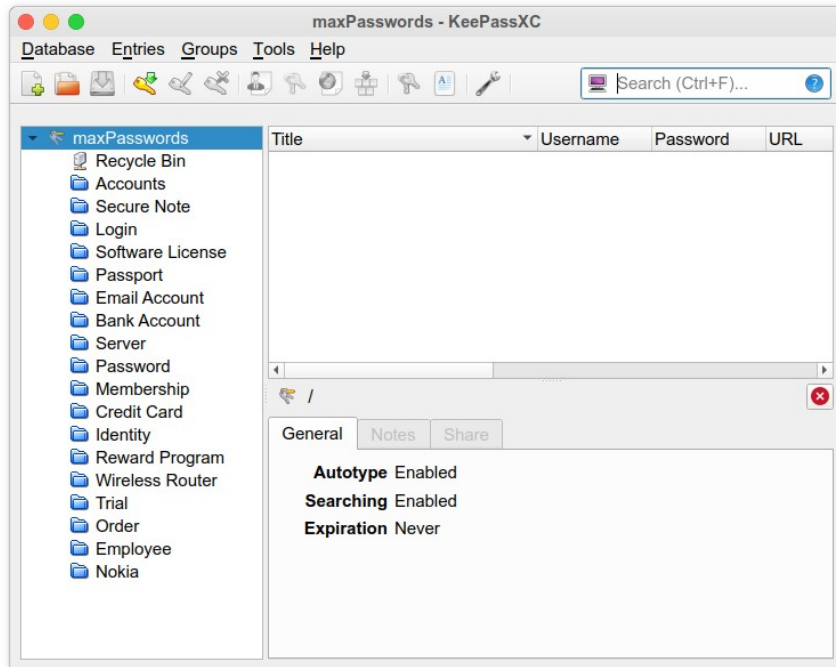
maxPasswords - KeePassXC

Database Entries Groups Tools Help

Search (Ctrl+F)...

maxPasswords
Recycle Bin
Accounts
Secure Note
Login
Software License
Passport
Email Account
Bank Account
Server
Password
Membership
Credit Card
Identity
Reward Program
Wireless Router
Trial
Order
Employee
Nokia

| Title | Username | Password | URL |
|---|---|---|---|

/

General | Notes | Share

Autotype Enabled
Searching Enabled
Expiration Never